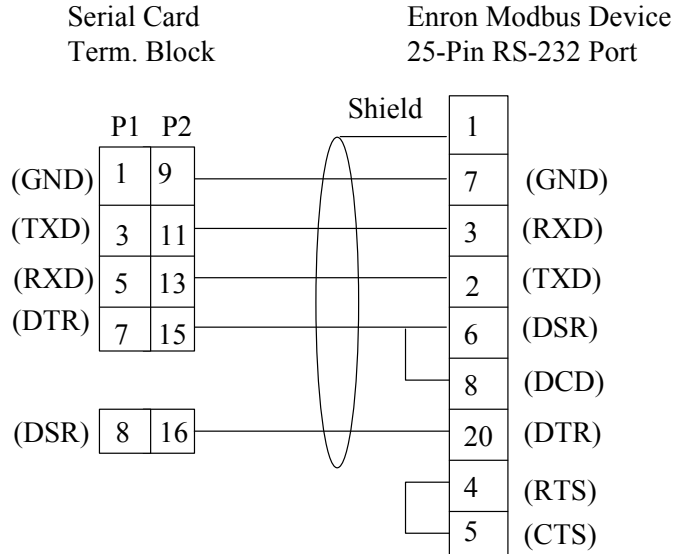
Serial Card
Term. Block

Enron Modbus Device
25-Pin RS-232 Port

Shield

P1 P2

| | P1 | P2 |
|---|---|---|
| (GND) | 1 | 9 |
| (TXD) | 3 | 11 |
| (RXD) | 5 | 13 |
| (DTR) | 7 | 15 |
| (DSR) | 8 | 16 |

| Pin | |
|---|---|
| 1 | |
| 7 | (GND) |
| 3 | (RXD) |
| 2 | (TXD) |
| 6 | (DSR) |
| 8 | (DCD) |
| 20 | (DTR) |
| 4 | (RTS) |
| 5 | (CTS) |